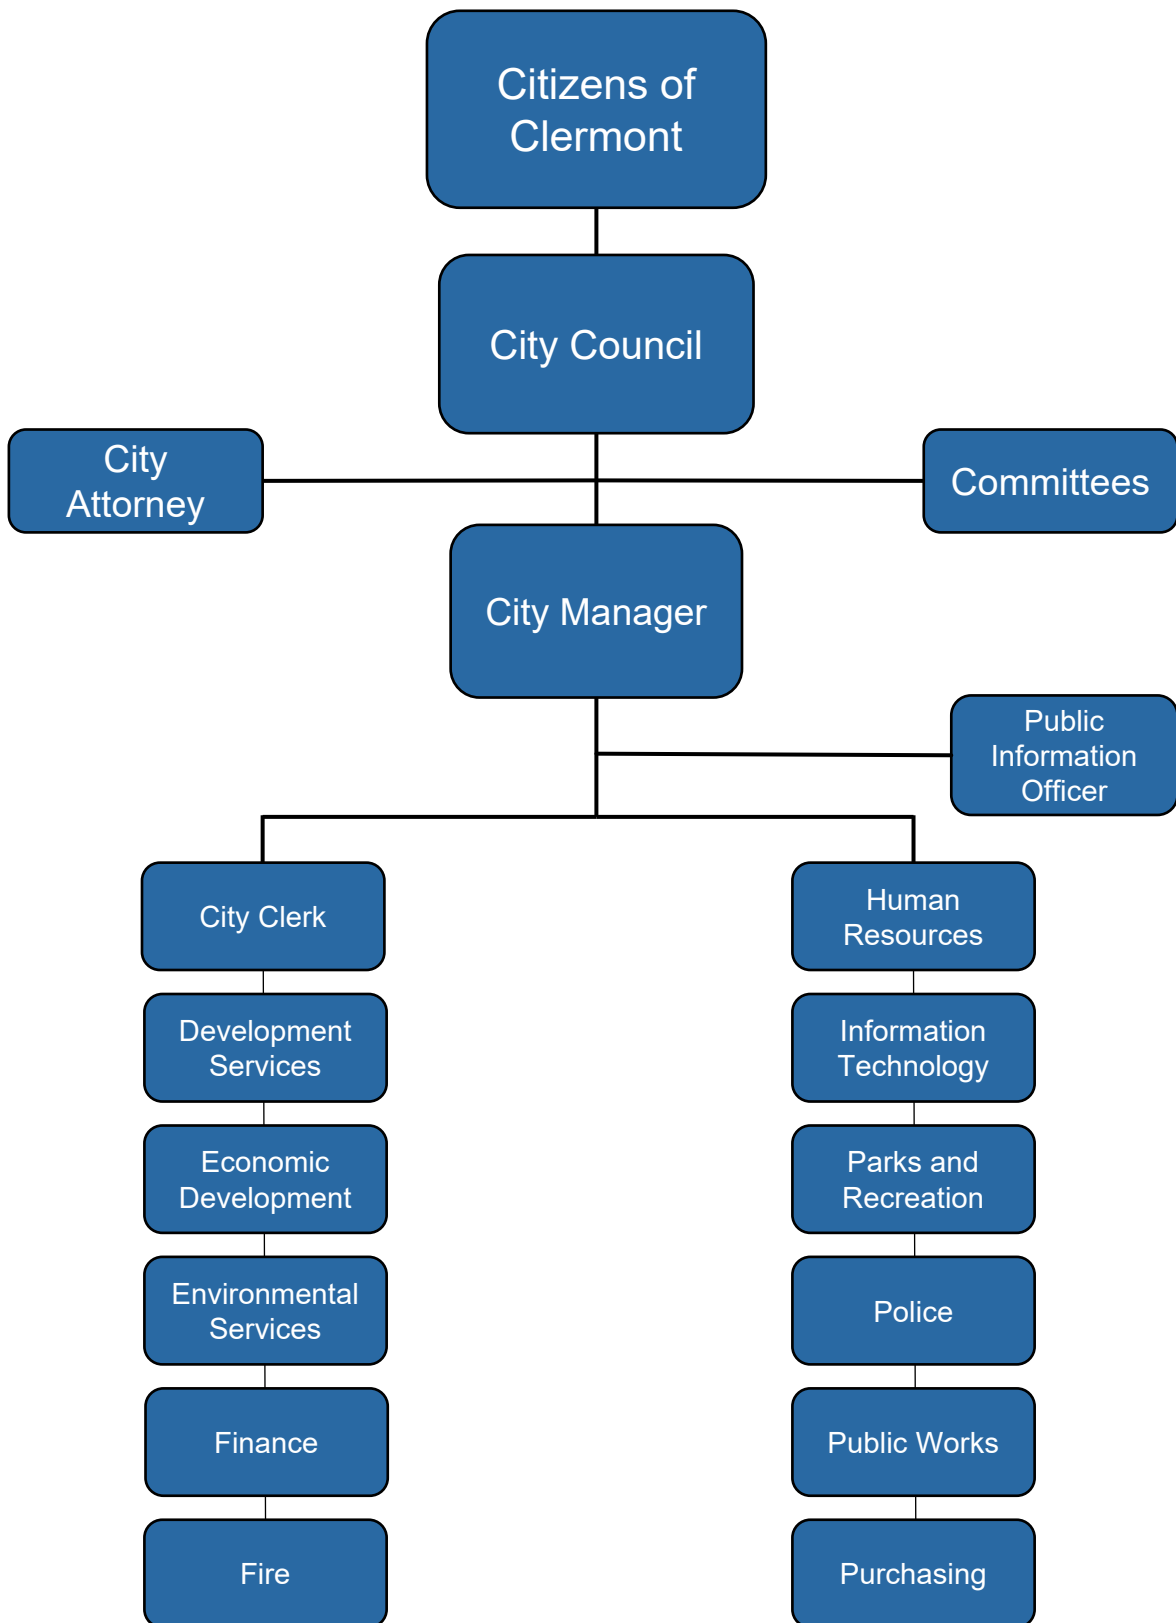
Citizens of Clermont

City Council

City Attorney

Committees

City Manager

Public Information Officer

City Clerk

Development Services

Economic Development

Environmental Services

Finance

Fire

Human Resources

Information Technology

Parks and Recreation

Police

Public Works

Purchasing